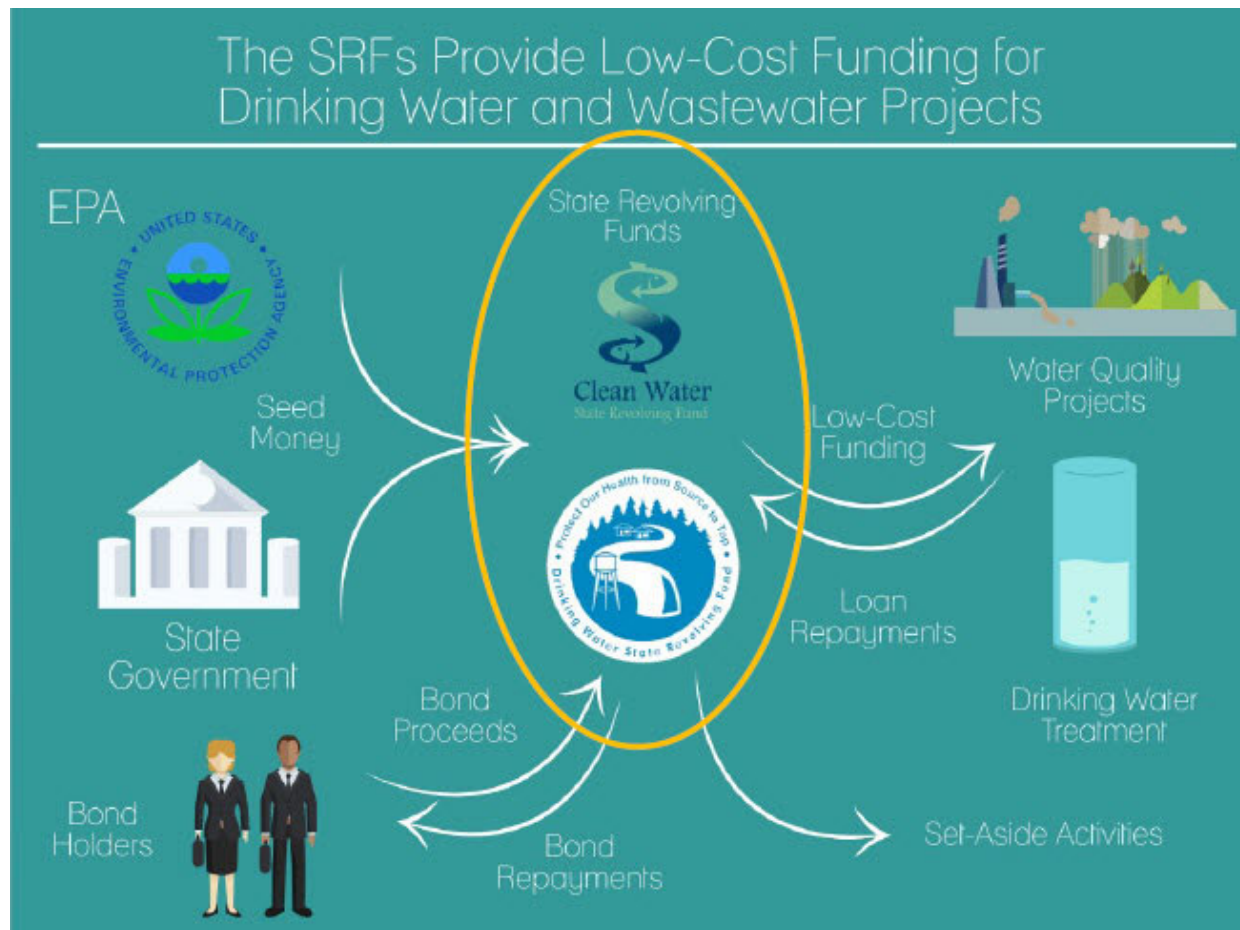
The SRFs Provide Low-Cost Funding for Drinking Water and Wastewater Projects

EPA

UNITED STATES ENVIRONMENTAL PROTECTION AGENCY

Seed Money

State Government

State Revolving Funds

Clean Water
State Revolving Fund

Protect Our Health from Source to Tap
Drinking Water State Revolving Fund

Low-Cost Funding

Loan Repayments

Water Quality Projects

Drinking Water Treatment

Bond Proceeds

Bond Holders

Bond Repayments

Set-Aside Activities